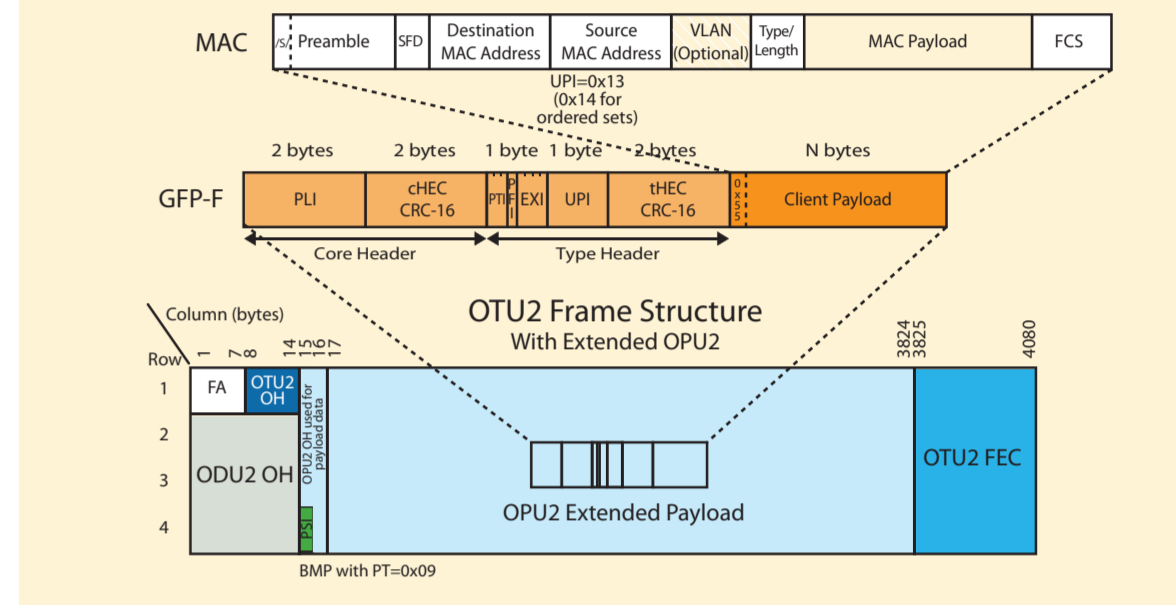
MAC

/S/ Preamble | SFD | Destination MAC Address | Source MAC Address | VLAN (Optional) | Type/ Length | MAC Payload | FCS

UPI=0x13 (0x14 for ordered sets)

2 bytes 2 bytes 1 byte 1 byte 2 bytes N bytes

GFP-F

PLI | cHEC CRC-16 | PTI | PFI | EXI | UPI | tHEC CRC-16 | 0x55 | Client Payload

Core Header

Type Header

Column (bytes)

Row

1 7 8 14 15 16 17 3824 3825 4080

OTU2 Frame Structure
With Extended OPU2

1
2
3
4

FA

OTU2 OH

ODU2 OH

OPU2 OH used for payload data

PSI

OPU2 Extended Payload

OTU2 FEC

BMP with PT=0x09